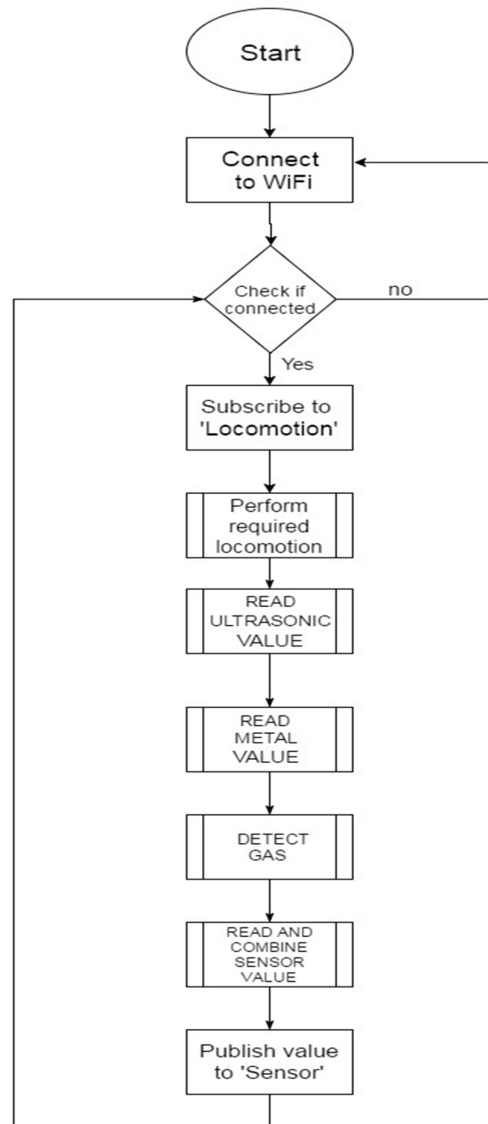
Start

Connect to WiFi

Check if connected

no

Yes

Subscribe to 'Locomotion'

Perform required locomotion

READ ULTRASONIC VALUE

READ METAL VALUE

DETECT GAS

READ AND COMBINE SENSOR VALUE

Publish value to 'Sensor'